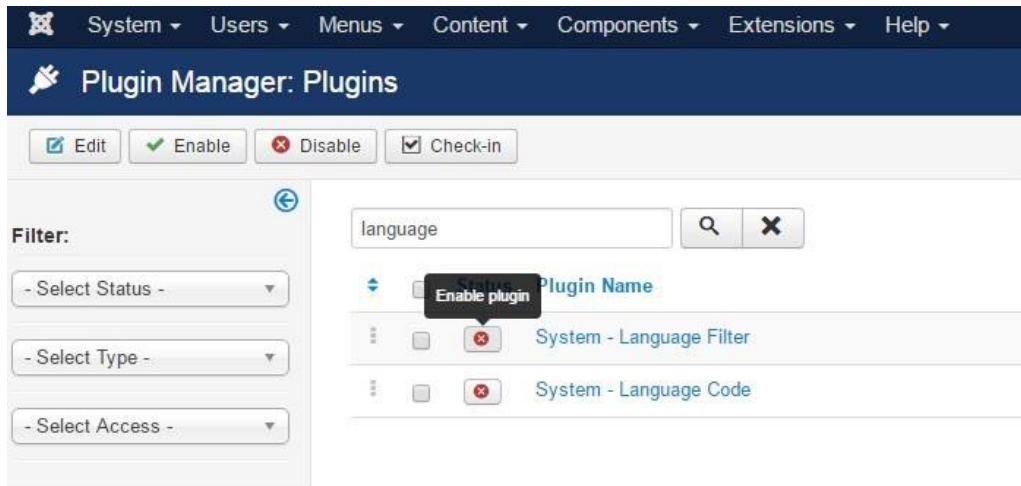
System ▾ Users ▾ Menus ▾ Content ▾ Components ▾ Extensions ▾ Help ▾

Plugin Manager: Plugins

Edit | Enable | Disable | Check-in

Filter:

- Select Status -

- Select Type -

- Select Access -

language

Status Enable plugin Plugin Name

System - Language Filter

System - Language Code